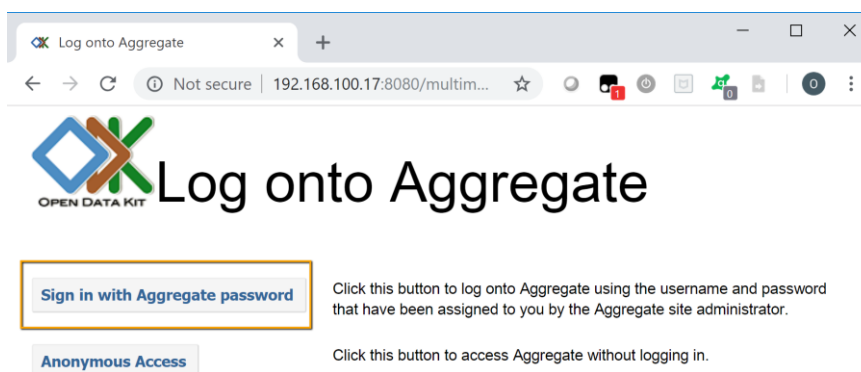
Log onto Aggregate ×
+
Not secure | 192.168.100.17:8080/multim...
1
0
O

OPEN DATA KIT

Log onto Aggregate

Sign in with Aggregate password

Click this button to log onto Aggregate using the username and password that have been assigned to you by the Aggregate site administrator.

Anonymous Access

Click this button to access Aggregate without logging in.